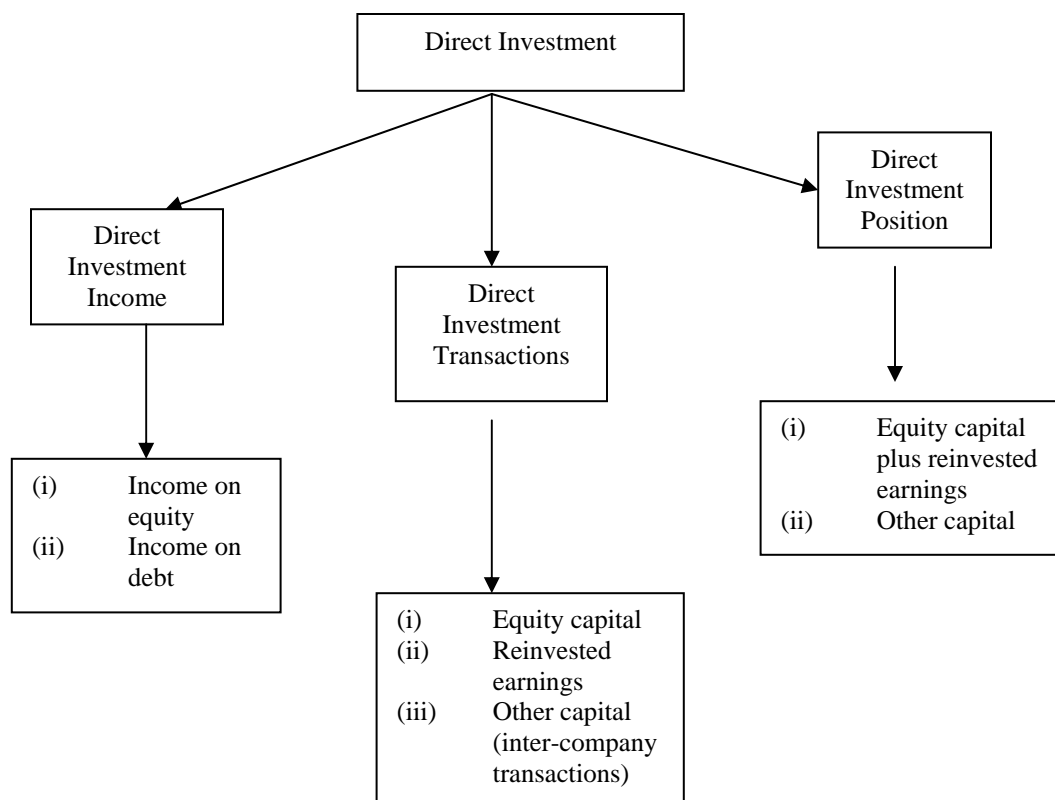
Direct Investment

Direct Investment Income

(i) Income on equity
(ii) Income on debt

Direct Investment Transactions

(i) Equity capital
(ii) Reinvested earnings
(iii) Other capital (inter-company transactions)

Direct Investment Position

(i) Equity capital plus reinvested earnings
(ii) Other capital